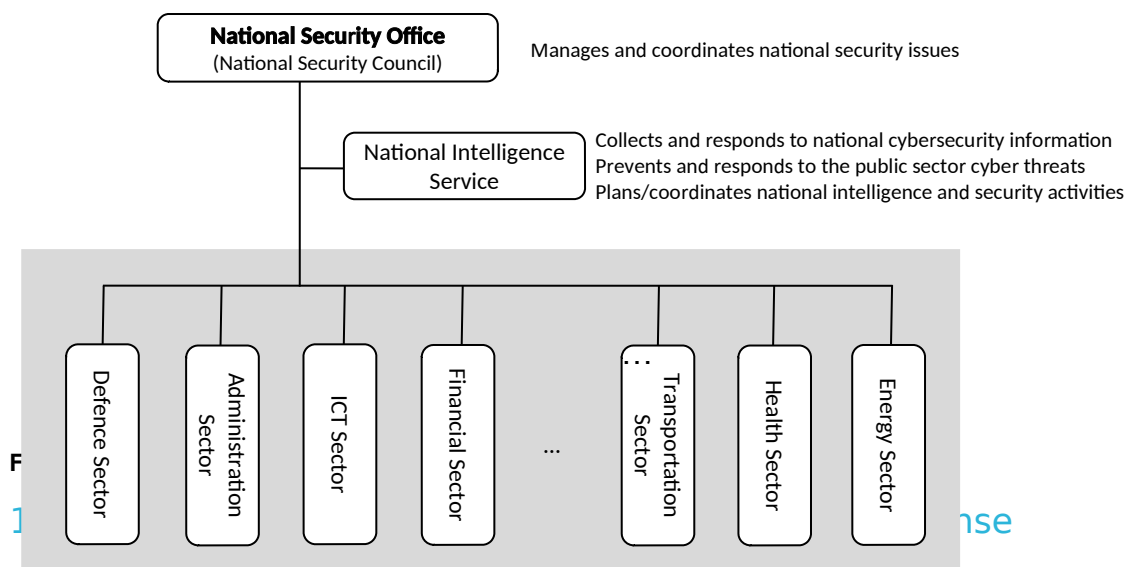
National Security Office
(National Security Council)

Manages and coordinates national security issues

National Intelligence Service

Collects and responds to national cybersecurity information
Prevents and responds to the public sector cyber threats
Plans/coordinates national intelligence and security activities

Defence Sector

Administration Sector

ICT Sector

Financial Sector

...

Transportation Sector

Health Sector

Energy Sector

F

1

nse